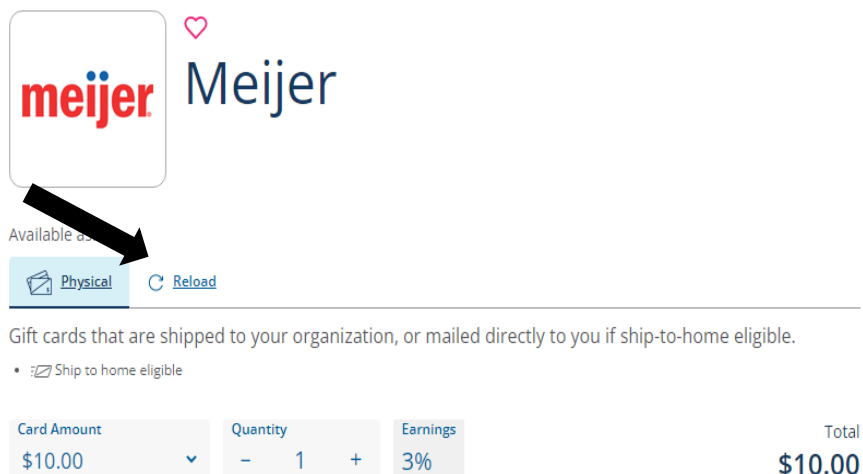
meijer®

Meijer

Available as

Physical

Reload

Gift cards that are shipped to your organization, or mailed directly to you if ship-to-home eligible.

• Ship to home eligible

Card Amount
$10.00

Quantity
− 1 +

Earnings
3%

Total
$10.00